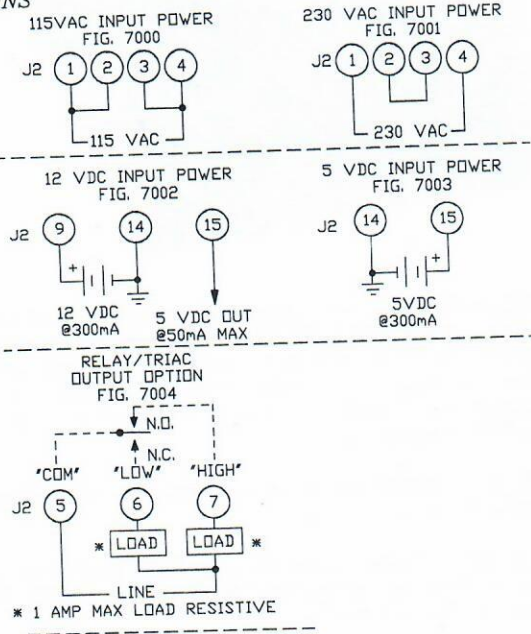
NS

115VAC INPUT POWER
FIG. 7000

J2 1 2 3 4

115 VAC

230 VAC INPUT POWER
FIG. 7001

J2 1 2 3 4

230 VAC

12 VDC INPUT POWER
FIG. 7002

J2 9 14 15

+

12 VDC
@300mA

5 VDC OUT
@50mA MAX

5 VDC INPUT POWER
FIG. 7003

J2 14 15

+

5VDC
@300mA

RELAY/TRIAC
OUTPUT OPTION
FIG. 7004

N.O.
N.C.

"COM" "LOW" "HIGH"

J2 5 6 7

* LOAD LOAD *

LINE

* 1 AMP MAX LOAD RESISTIVE